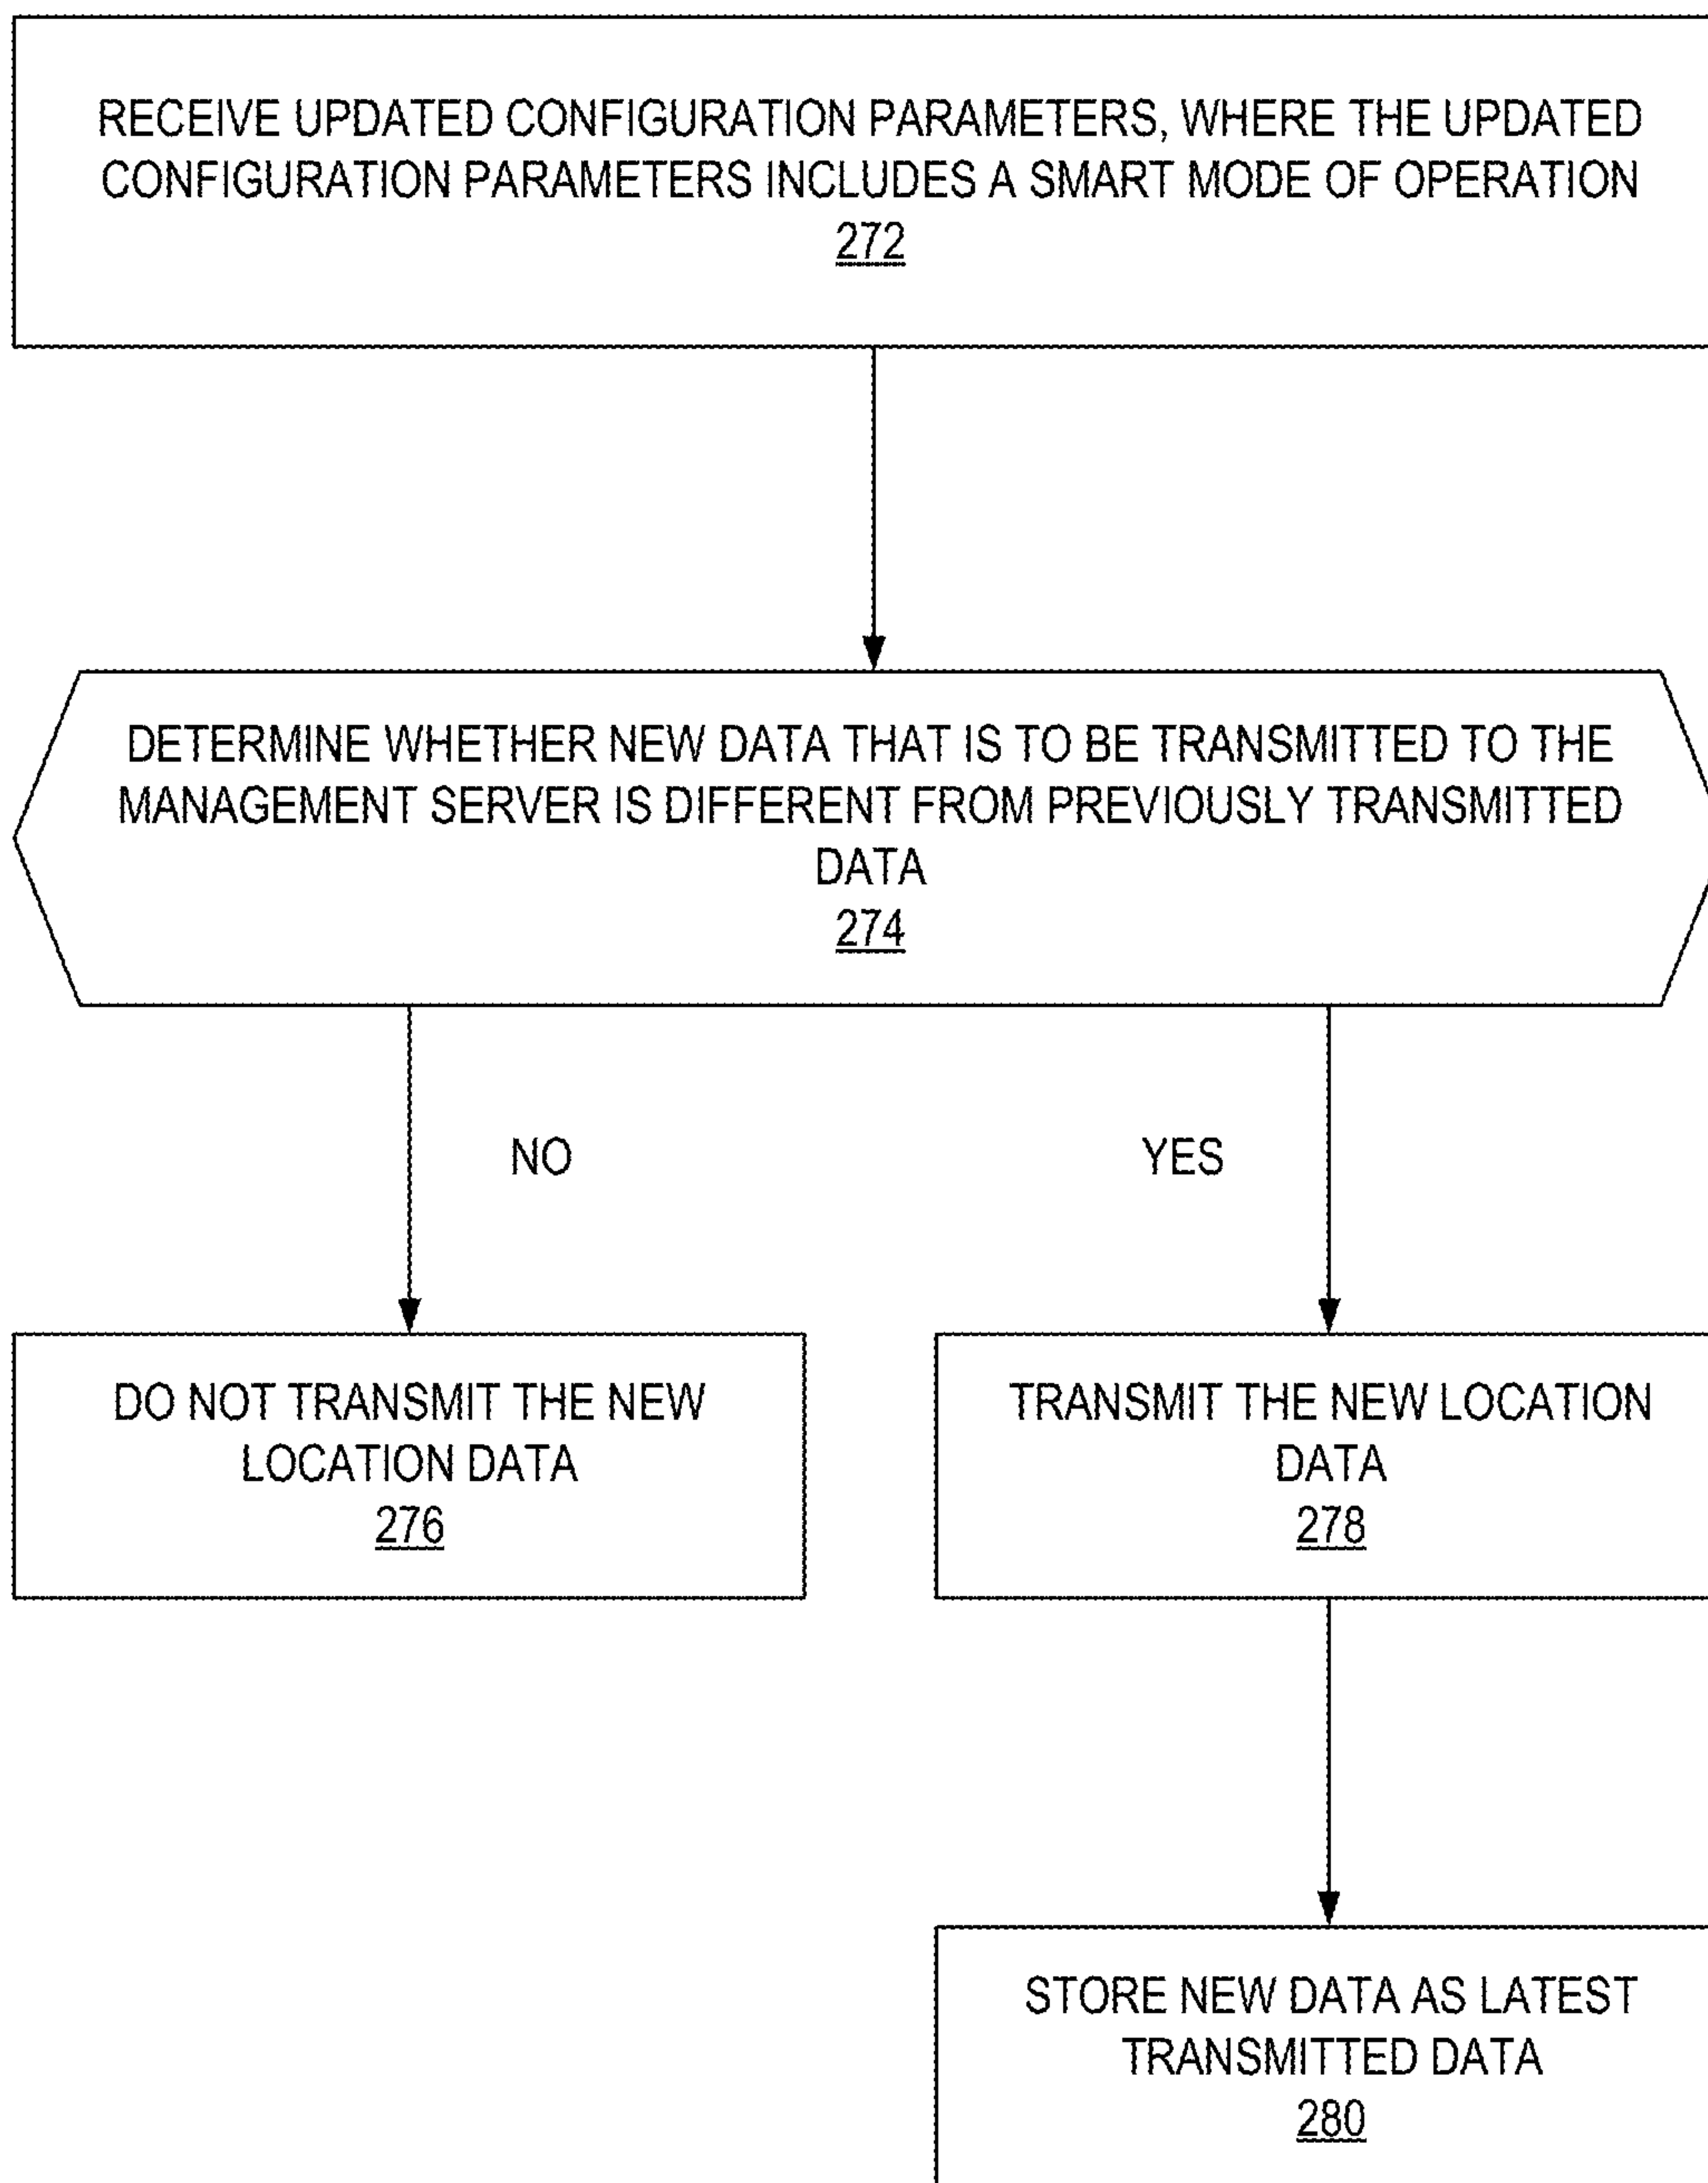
RECEIVE UPDATED CONFIGURATION PARAMETERS, WHERE THE UPDATED CONFIGURATION PARAMETERS INCLUDES A SMART MODE OF OPERATION
272

DETERMINE WHETHER NEW DATA THAT IS TO BE TRANSMITTED TO THE MANAGEMENT SERVER IS DIFFERENT FROM PREVIOUSLY TRANSMITTED DATA
274

NO

YES

DO NOT TRANSMIT THE NEW LOCATION DATA
276

TRANSMIT THE NEW LOCATION DATA
278

STORE NEW DATA AS LATEST TRANSMITTED DATA
280